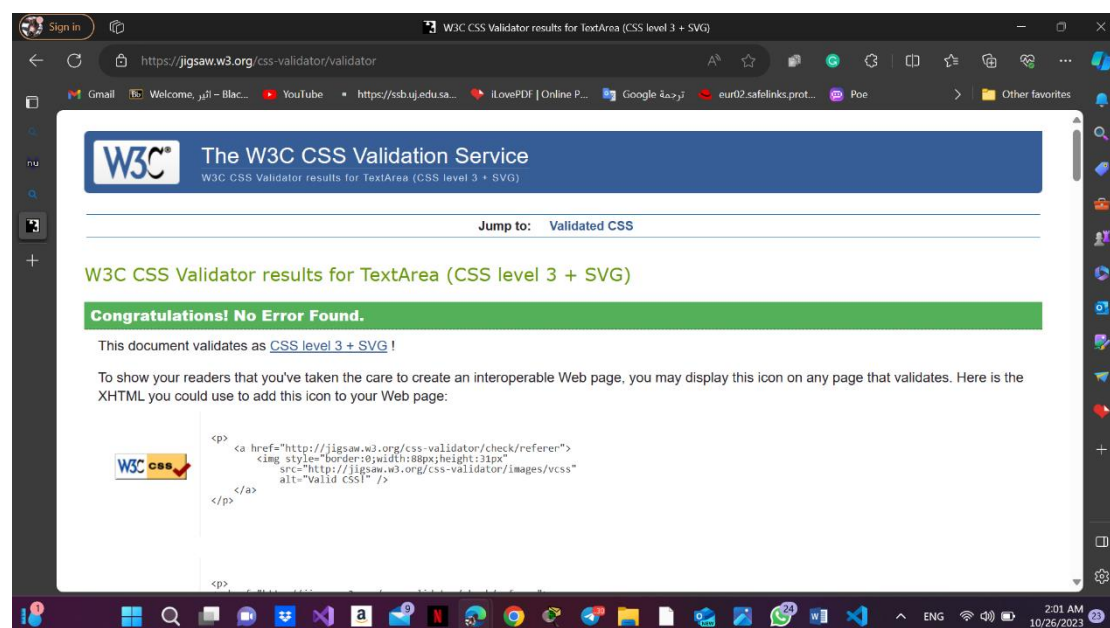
Sign in

W3C CSS Validator results for TextArea (CSS level 3 + SVG)

https://jigsaw.w3.org/css-validator/validator

Gmail Welcome, أثير – Blac... YouTube https://ssb.uj.edu.sa... iLovePDF | Online P... Google ترجمة eur02.safelinks.prot... Poe Other favorites

nu

W3C®

The W3C CSS Validation Service

W3C CSS Validator results for TextArea (CSS level 3 + SVG)

Jump to: Validated CSS

W3C CSS Validator results for TextArea (CSS level 3 + SVG)

Congratulations! No Error Found.

This document validates as CSS level 3 + SVG !

To show your readers that you've taken the care to create an interoperable Web page, you may display this icon on any page that validates. Here is the XHTML you could use to add this icon to your Web page:

W3C css

<p>
<a href="http://jigsaw.w3.org/css-validator/check/referer">
<img style="border:0;width:88px;height:31px"
src="http://jigsaw.w3.org/css-validator/images/vcss"
alt="Valid CSS!" />
</a>
</p>

<p>

1 9 30 24

ENG

2:01 AM
10/26/2023

23